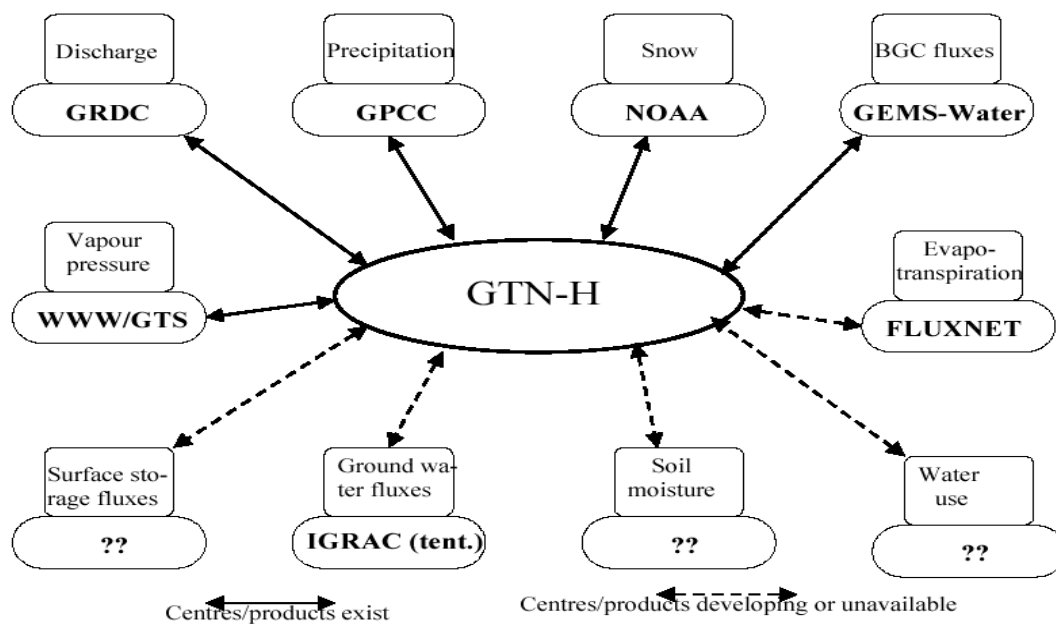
Discharge
GRDC

Precipitation
GPCC

Snow
NOAA

BGC fluxes
GEMS-Water

Vapour pressure
WWW/GTS

GTN-H

Evapotranspiration
FLUXNET

Surface storage fluxes
??

Ground water fluxes
IGRAC (tent.)

Soil moisture
??

Water use
??

Centres/products exist

Centres/products developing or unavailable